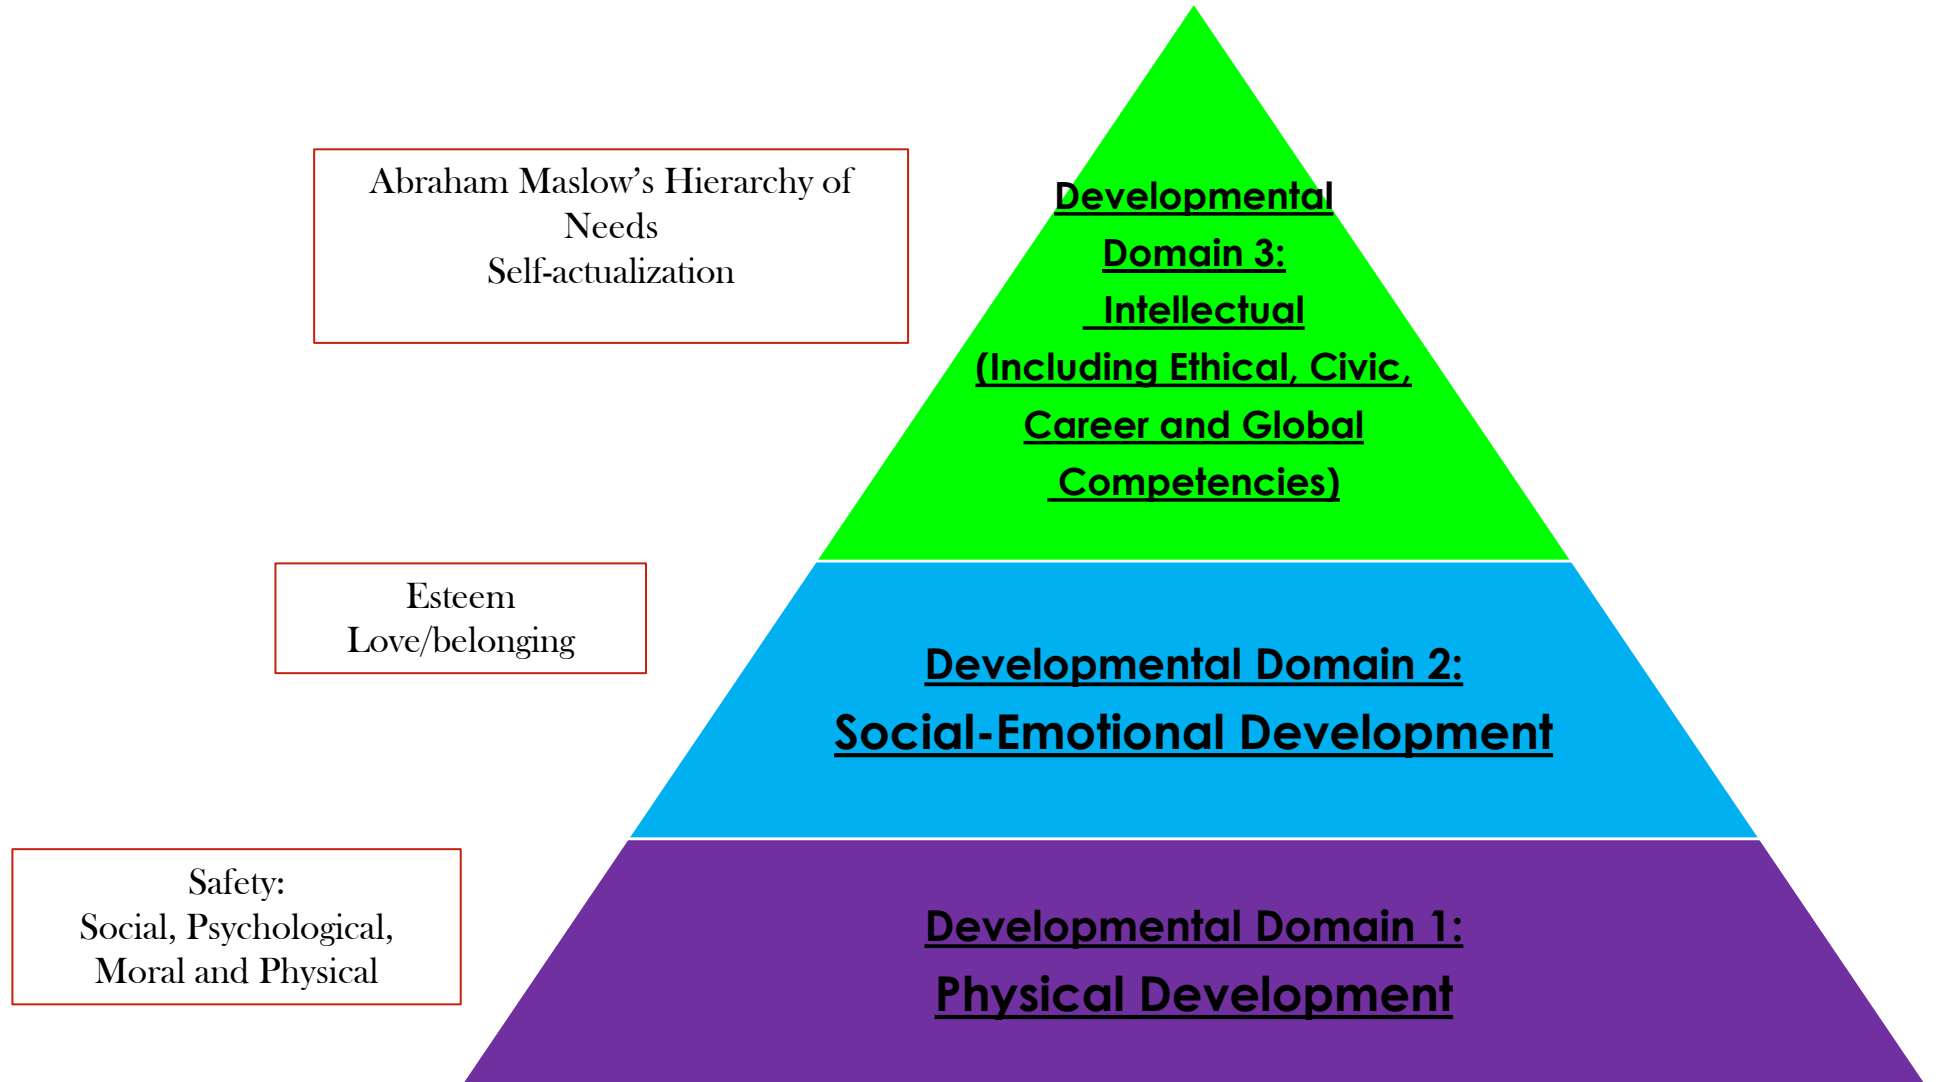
Abraham Maslow's Hierarchy of Needs
Self-actualization

Developmental Domain 3:
Intellectual
(Including Ethical, Civic, Career and Global Competencies)

Esteem
Love/belonging

Developmental Domain 2:
Social-Emotional Development

Safety:
Social, Psychological, Moral and Physical

Developmental Domain 1:
Physical Development